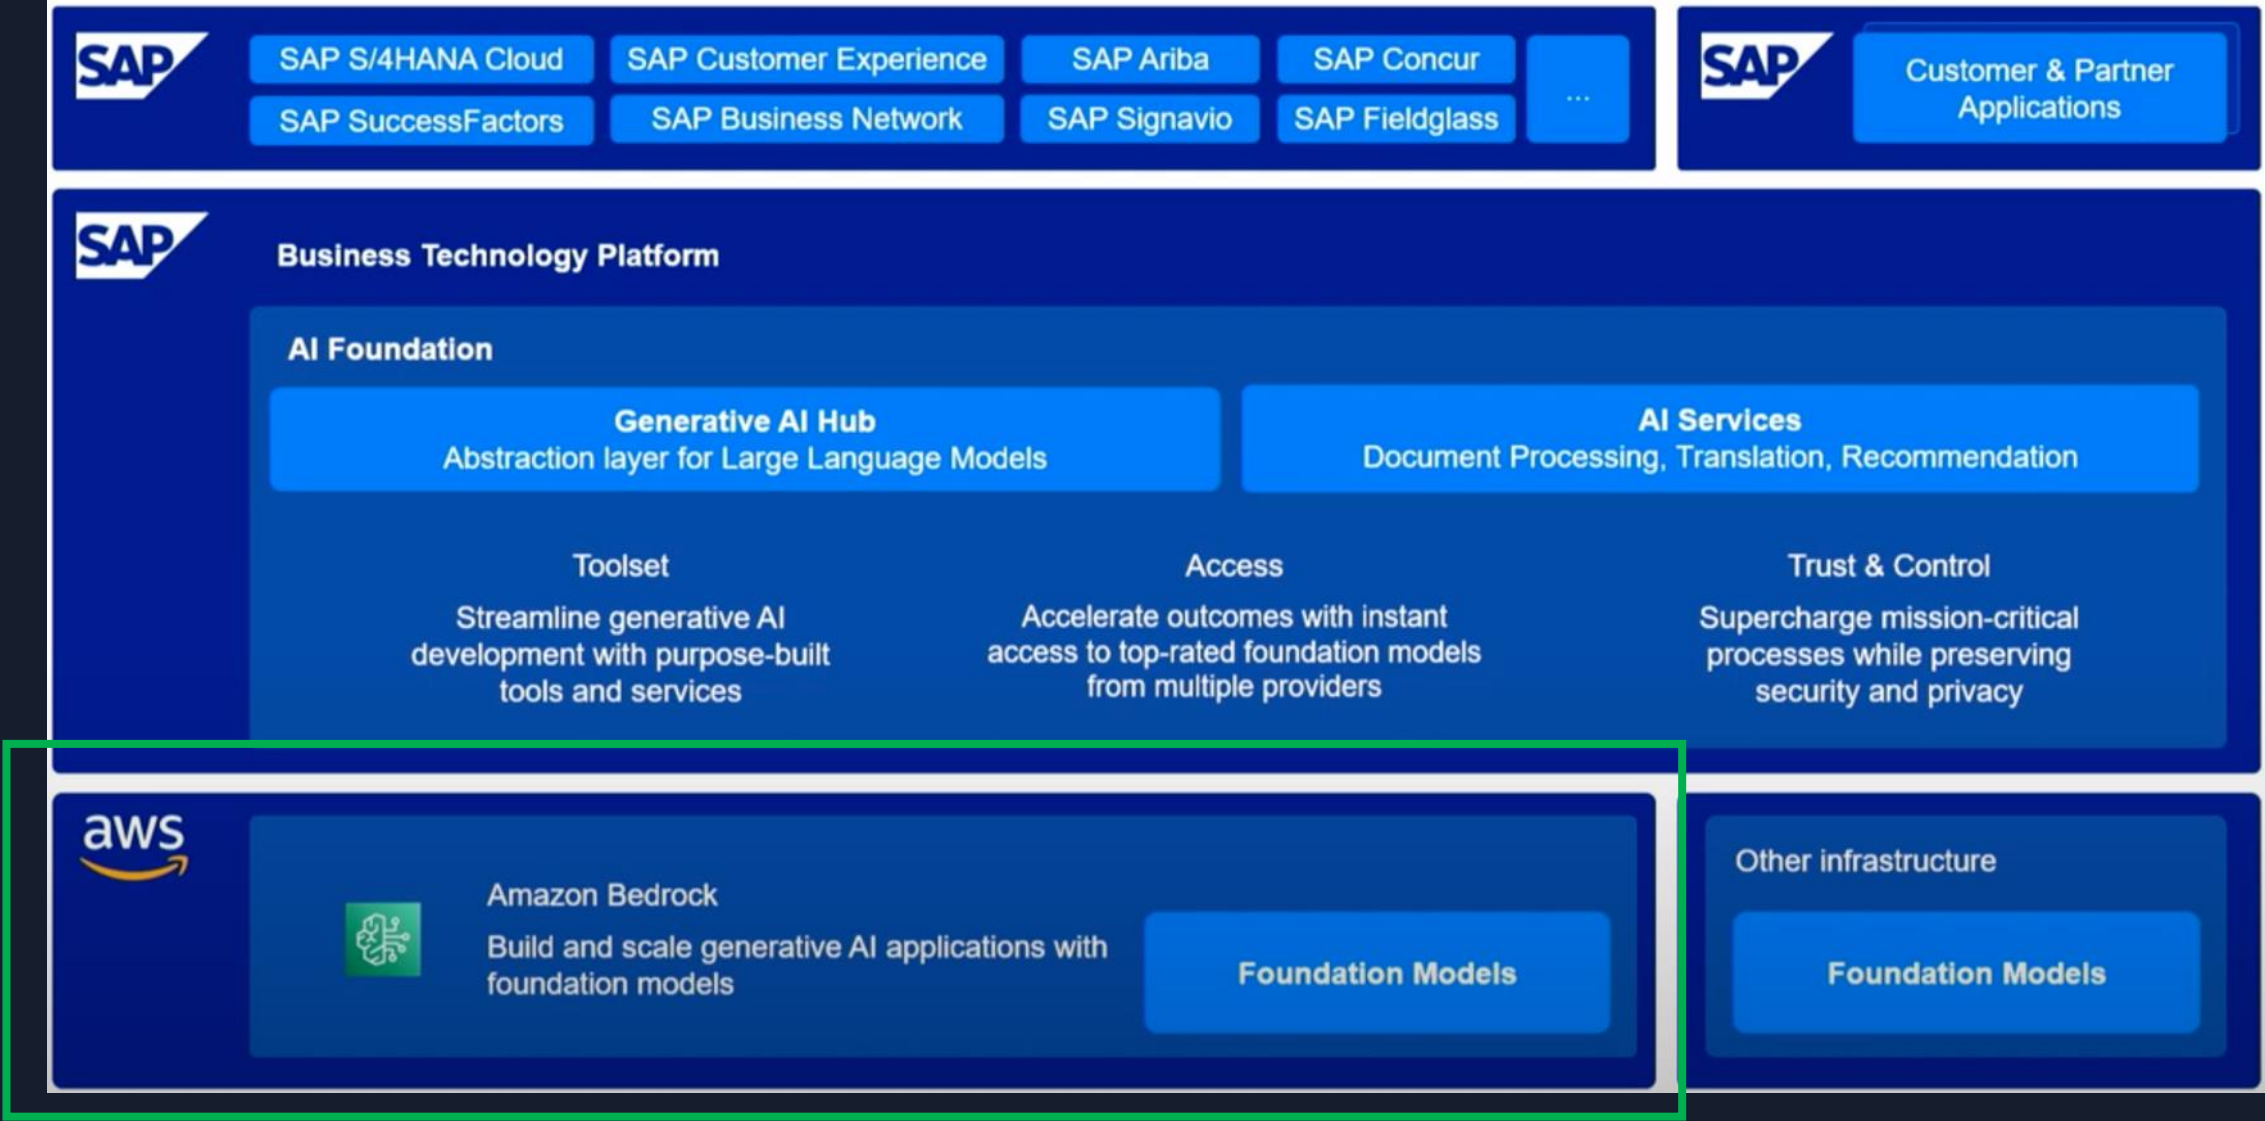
SAP

SAP S/4HANA Cloud
SAP SuccessFactors
SAP Customer Experience
SAP Business Network
SAP Ariba
SAP Signavio
SAP Concur
SAP Fieldglass
...

SAP

Customer & Partner Applications

SAP

Business Technology Platform

AI Foundation

Generative AI Hub
Abstraction layer for Large Language Models

AI Services
Document Processing, Translation, Recommendation

Toolset
Streamline generative AI development with purpose-built tools and services

Access
Accelerate outcomes with instant access to top-rated foundation models from multiple providers

Trust & Control
Supercharge mission-critical processes while preserving security and privacy

aws

Amazon Bedrock
Build and scale generative AI applications with foundation models

Foundation Models

Other infrastructure

Foundation Models